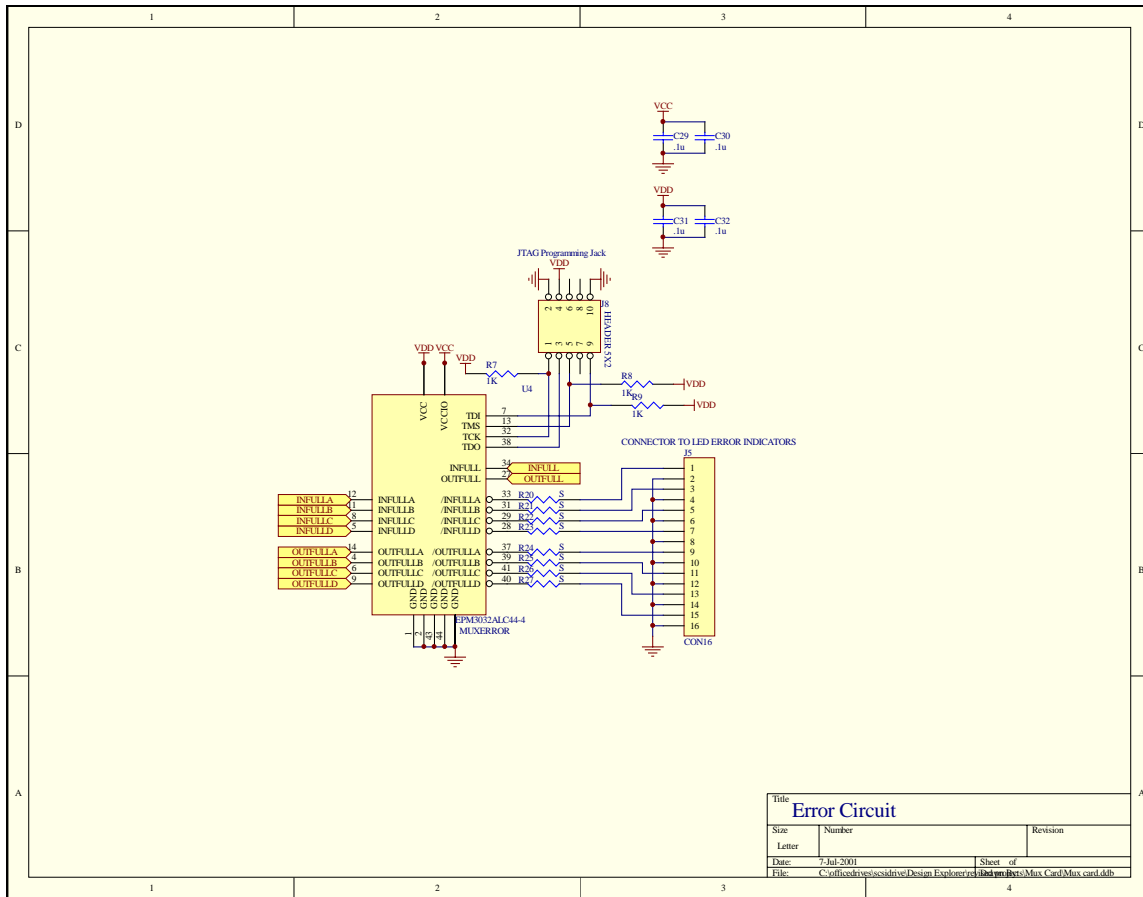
1 2 3 4

D

C

B

A

VCC
C29 .1u
C30 .1u

VDD
C31 .1u
C32 .1u

JTAG Programming Jack
VDD
J8
2 4 6 8 10
1 3 5 7 9
HEADER 5X2

VDD VCC
VDD
R7
1K
U4
R8
1K
VDD
R9
1K
VDD

VCC
VCCIO
TDI 7
TMS 13
TCK 32
TDO 38
INFULL 34
OUTFULL 27
INFULL
OUTFULL

CONNECTOR TO LED ERROR INDICATORS
J5

INFULLA 12 INFULLA /INFULLA 33 R20 S
INFULLB 1 INFULLB /INFULLB 31 R21 S
INFULLC 8 INFULLC /INFULLC 29 R22 S
INFULLD 5 INFULLD /INFULLD 28 R23 S

OUTFULLA 14 OUTFULLA /OUTFULLA 37 R24 S
OUTFULLB 4 OUTFULLB /OUTFULLB 39 R25 S
OUTFULLC 6 OUTFULLC /OUTFULLC 41 R26 S
OUTFULLD 9 OUTFULLD /OUTFULLD 40 R27 S

GND GND GND GND GND
1 2 43 44
EPM3032ALC44-4
MUXERROR

1
2
3
4
5
6
7
8
9
10
11
12
13
14
15
16
CON16

Title
Error Circuit
Size Number Revision
Letter
Date: 7-Jul-2001 Sheet of
File: C:\officedrives\scsidrive\Design Explorer\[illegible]\Mux Card\Mux card.ddb

1 2 3 4